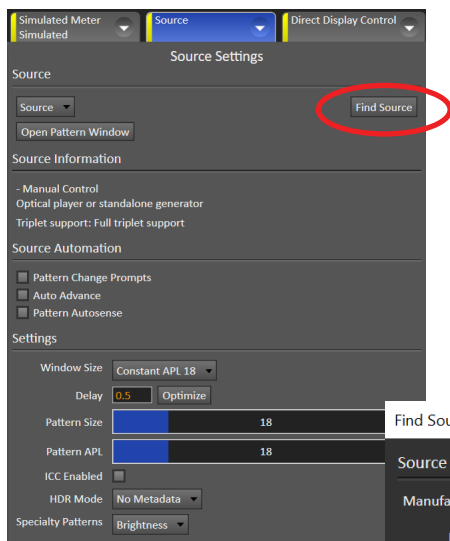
Simulated Meter
Simulated

Source

Direct Display Control

Source Settings

Source

Source

Find Source

Open Pattern Window

Source Information

- Manual Control
Optical player or standalone generator

Triplet support: Full triplet support

Source Automation

Pattern Change Prompts

Auto Advance

Pattern Autosense

Settings

Window Size Constant APL 18

Delay 0.5 Optimize

Pattern Size 18

Pattern APL 18

ICC Enabled

HDR Mode No Metadata

Specialty Patterns Brightness

Find Sou

Source

Manufa